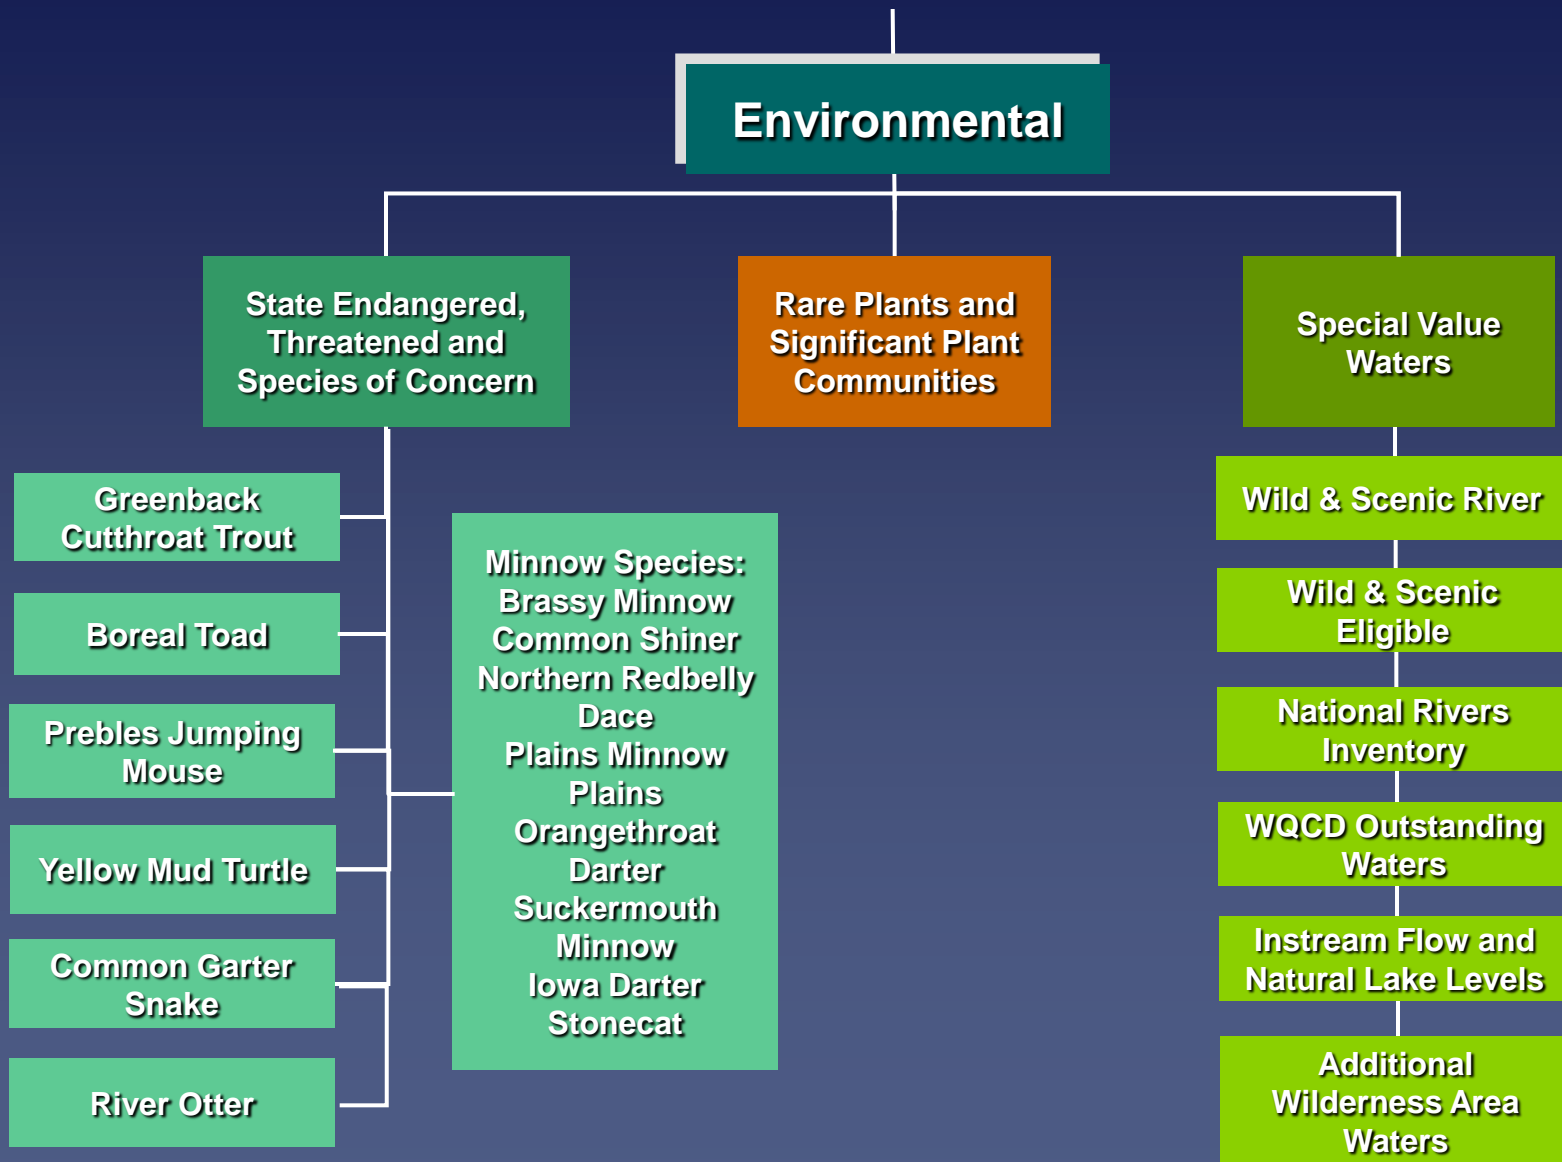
Environmental

State Endangered, Threatened and Species of Concern

Rare Plants and Significant Plant Communities

Special Value Waters

Greenback Cutthroat Trout

Boreal Toad

Prebles Jumping Mouse

Yellow Mud Turtle

Common Garter Snake

River Otter

Minnow Species:
Brassy Minnow
Common Shiner
Northern Redbelly Dace
Plains Minnow
Plains Orangethroat Darter
Suckermouth Minnow
Iowa Darter
Stonecat

Wild & Scenic River

Wild & Scenic Eligible

National Rivers Inventory

WQCD Outstanding Waters

Instream Flow and Natural Lake Levels

Additional Wilderness Area Waters